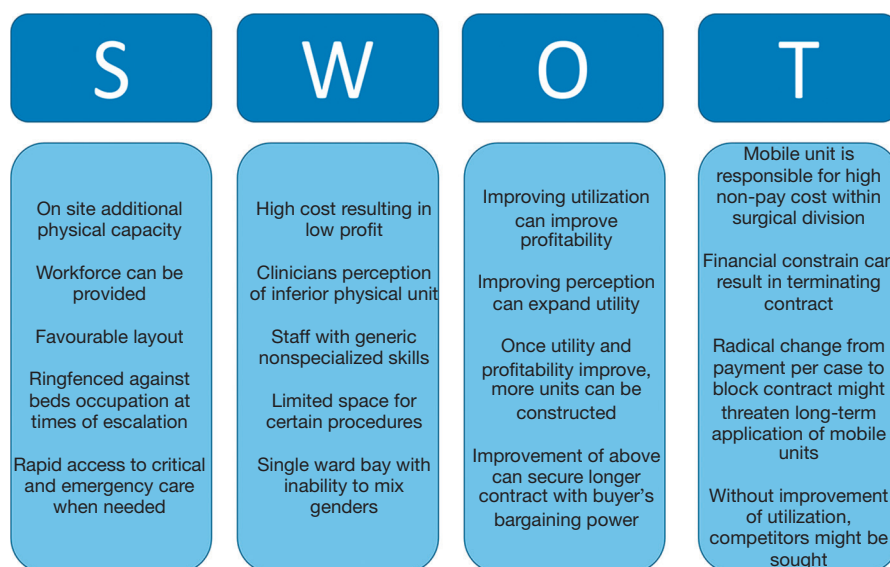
S

W

O

T

On site additional physical capacity

Workforce can be provided

Favourable layout

Ringfenced against beds occupation at times of escalation

Rapid access to critical and emergency care when needed

High cost resulting in low profit

Clinicians perception of inferior physical unit

Staff with generic nonspecialized skills

Limited space for certain procedures

Single ward bay with inability to mix genders

Improving utilization can improve profitability

Improving perception can expand utility

Once utility and profitability improve, more units can be constructed

Improvement of above can secure longer contract with buyer's bargaining power

Mobile unit is responsible for high non-pay cost within surgical division

Financial constrain can result in terminating contract

Radical change from payment per case to block contract might threaten long-term application of mobile units

Without improvement of utilization, competitors might be sought